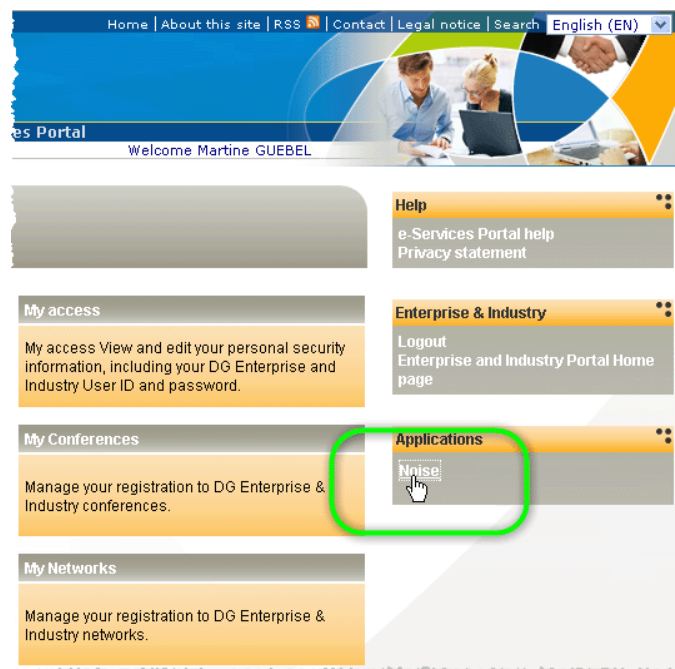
Home | About this site | RSS | Contact | Legal notice | Search English (EN)

es Portal
Welcome Martine GUEBEL

Help
e-Services Portal help
Privacy statement

My access
My access View and edit your personal security information, including your DG Enterprise and Industry User ID and password.

Enterprise & Industry
Logout
Enterprise and Industry Portal Home page

My Conferences
Manage your registration to DG Enterprise & Industry conferences.

Applications
Noise

My Networks
Manage your registration to DG Enterprise & Industry networks.